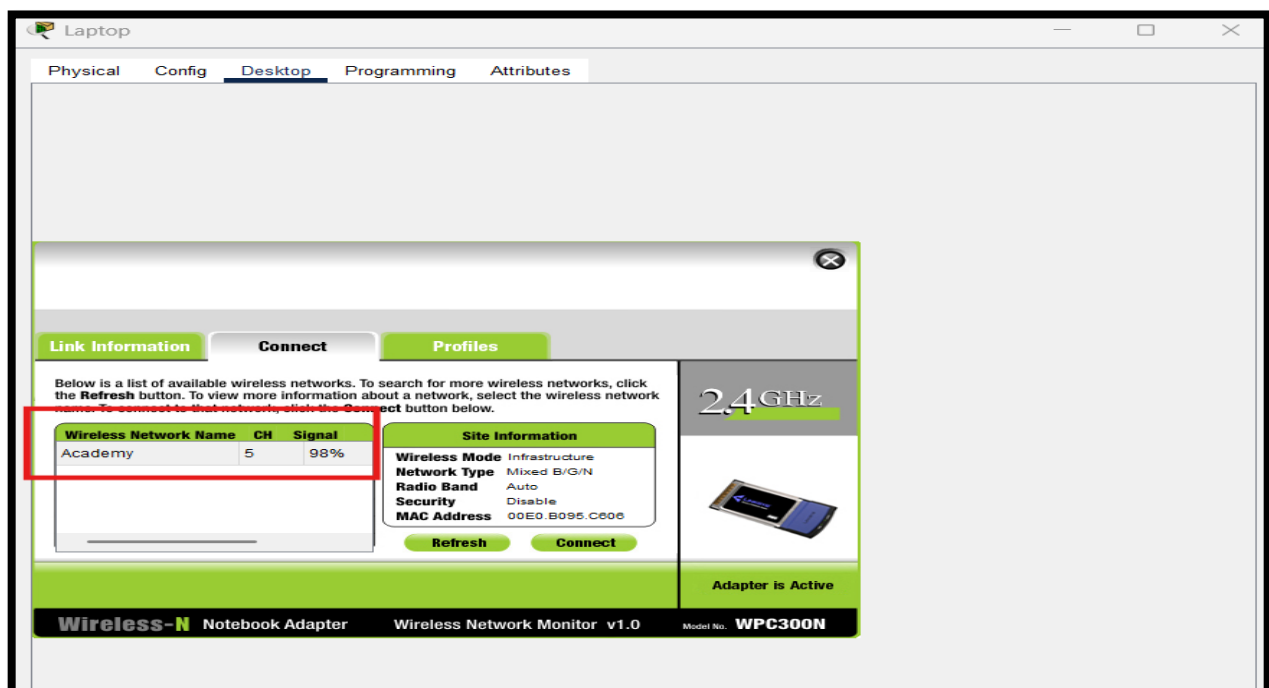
Laptop

Physical Config Desktop Programming Attributes

Link Information Connect Profiles

Below is a list of available wireless networks. To search for more wireless networks, click the **Refresh** button. To view more information about a network, select the wireless network name. To connect to that network, click the **Connect** button below.

| Wireless Network Name | CH | Signal |
|---|---|---|
| Academy | 5 | 98% |

Site Information

Wireless Mode Infrastructure
Network Type Mixed B/G/N
Radio Band Auto
Security Disable
MAC Address 00E0.B095.C606

Refresh Connect

2.4 GHz

Adapter is Active

Wireless-N Notebook Adapter Wireless Network Monitor v1.0 Model No. WPC300N